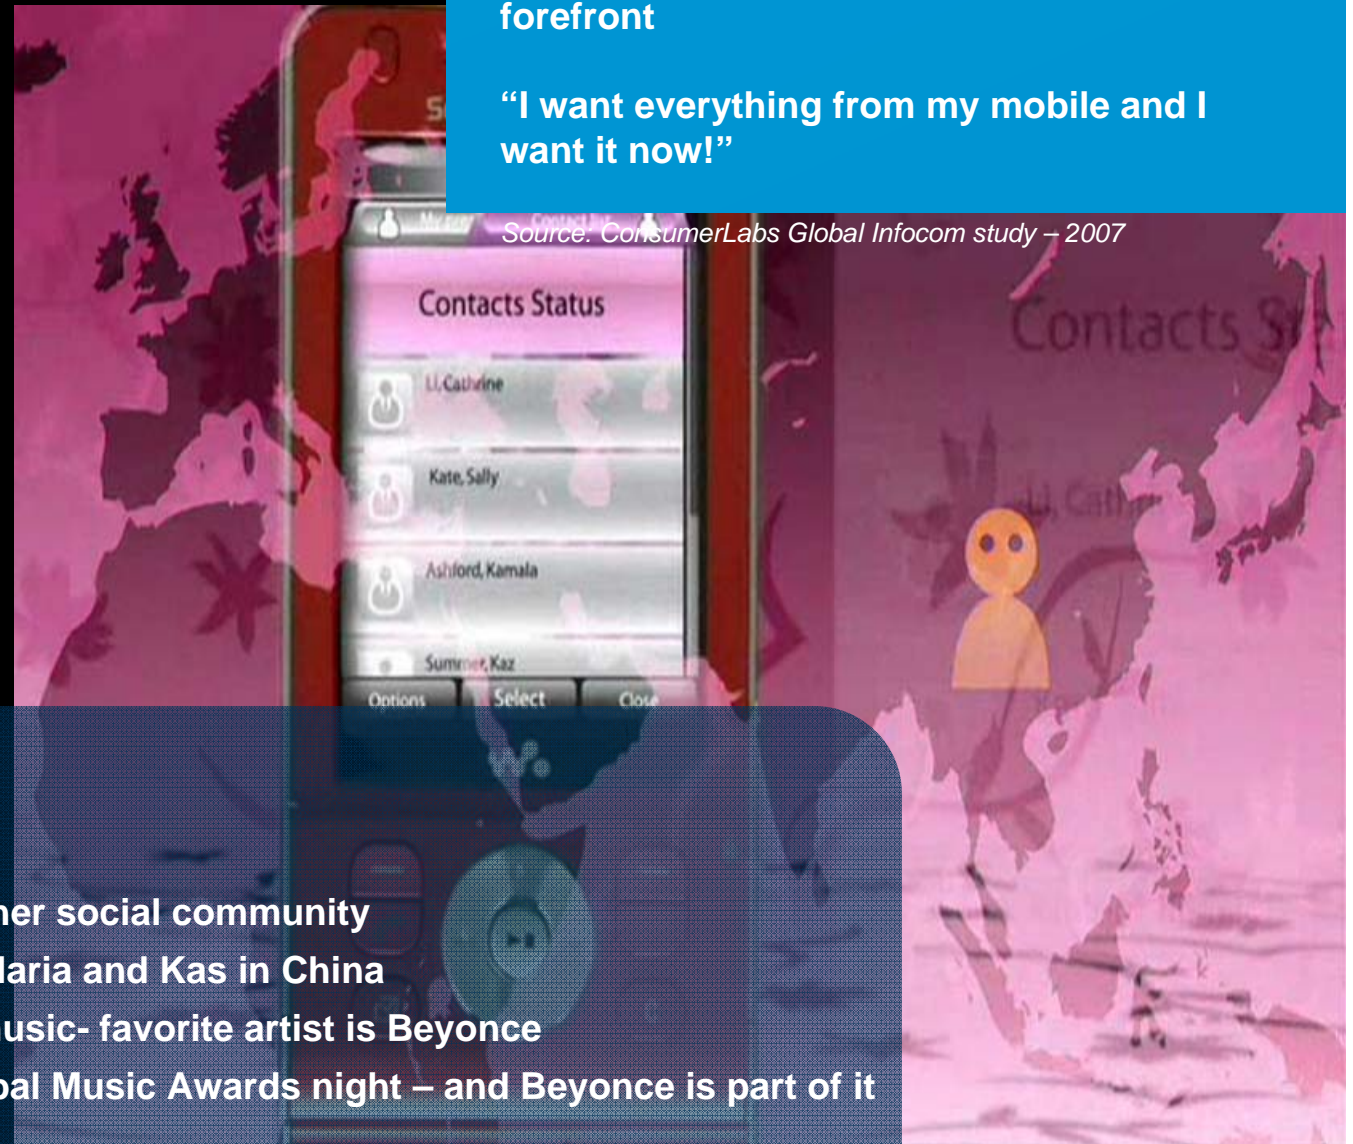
forefront

"I want everything from my mobile and I want it now!"

Source: ConsumerLabs Global Infocom study – 2007

Contacts Status

Li, Cathrine

Kate, Sally

Ashford, Kamala

Summer, Kaz

Options Select Close

Contacts St

Li, Cath

ner social community
laria and Kas in China
usic- favorite artist is Beyonce
bal Music Awards night – and Beyonce is part of it